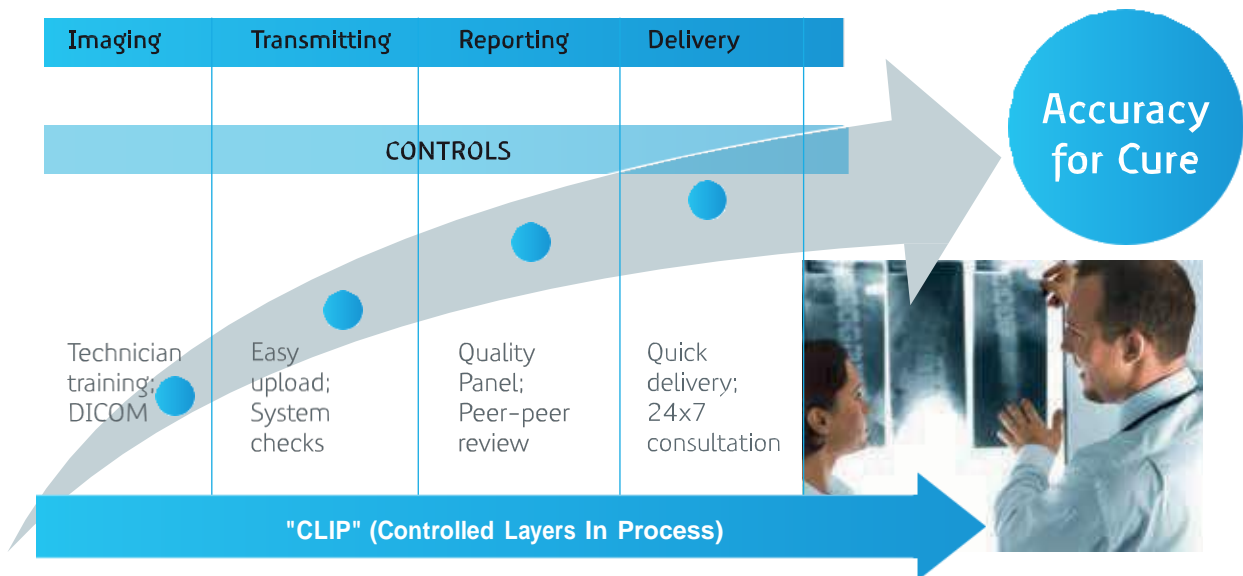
Imaging
Transmitting
Reporting
Delivery

Accuracy for Cure

CONTROLS

Technician training; DICOM

Easy upload; System checks

Quality Panel; Peer-peer review

Quick delivery; 24x7 consultation

"CLIP" (Controlled Layers In Process)